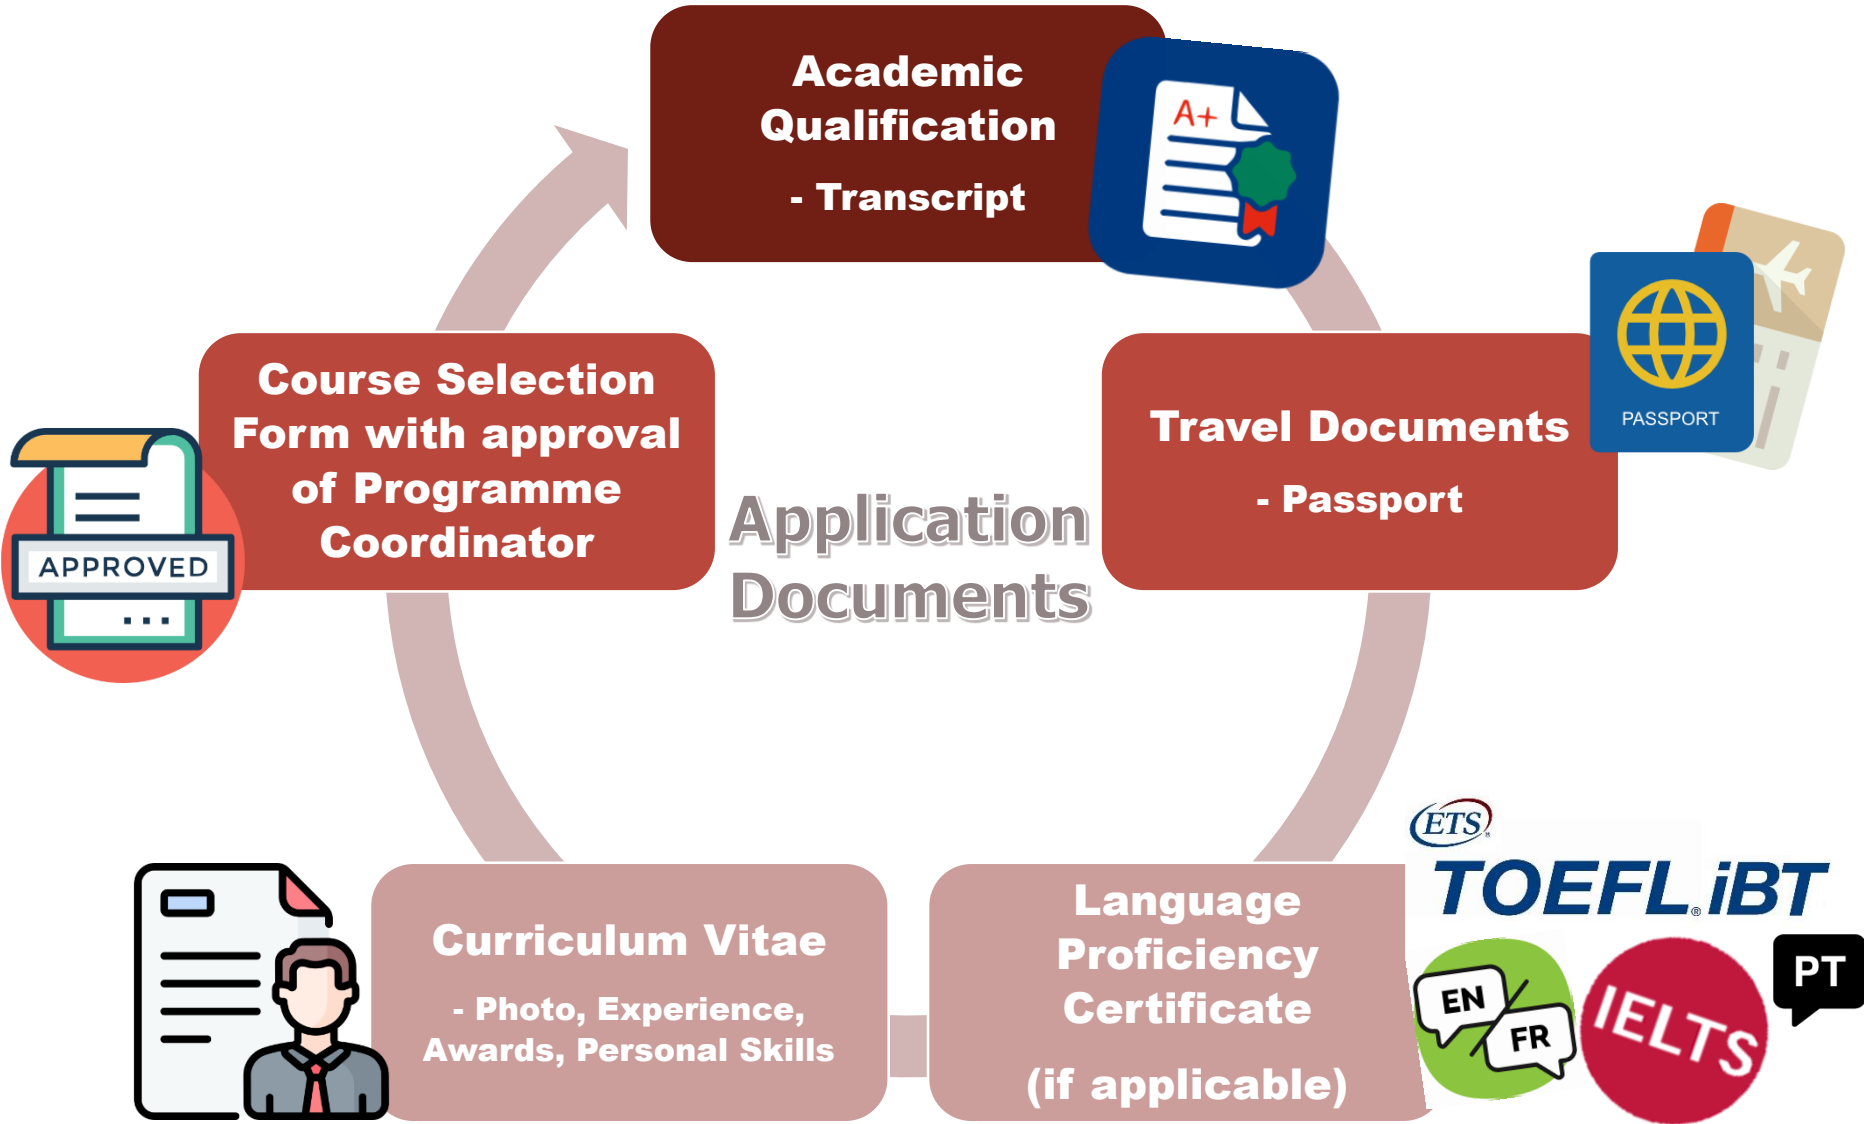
Academic Qualification

- Transcript

A+

Travel Documents

- Passport

PASSPORT

Course Selection Form with approval of Programme Coordinator

APPROVED

Application Documents

Curriculum Vitae

- Photo, Experience, Awards, Personal Skills

Language Proficiency Certificate

(if applicable)

ETS

TOEFL iBT

EN

FR

IELTS

PT